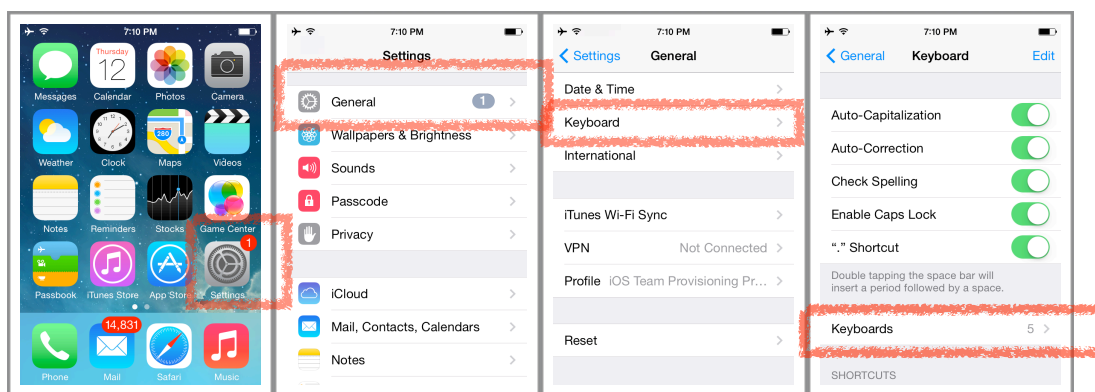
7:10 PM

Thursday
12

Messages Calendar Photos Camera
Weather Clock Maps Videos
Notes Reminders Stocks Game Center
Passbook iTunes Store App Store Settings
1
14,831
Phone Mail Safari Music

7:10 PM
Settings
General 1
Wallpapers & Brightness
Sounds
Passcode
Privacy
iCloud
Mail, Contacts, Calendars
Notes

7:10 PM
Settings General
Date & Time
Keyboard
International
iTunes Wi-Fi Sync
VPN Not Connected
Profile iOS Team Provisioning Pr...
Reset

7:10 PM
General Keyboard Edit
Auto-Capitalization
Auto-Correction
Check Spelling
Enable Caps Lock
"." Shortcut
Double tapping the space bar will insert a period followed by a space.
Keyboards 5
SHORTCUTS